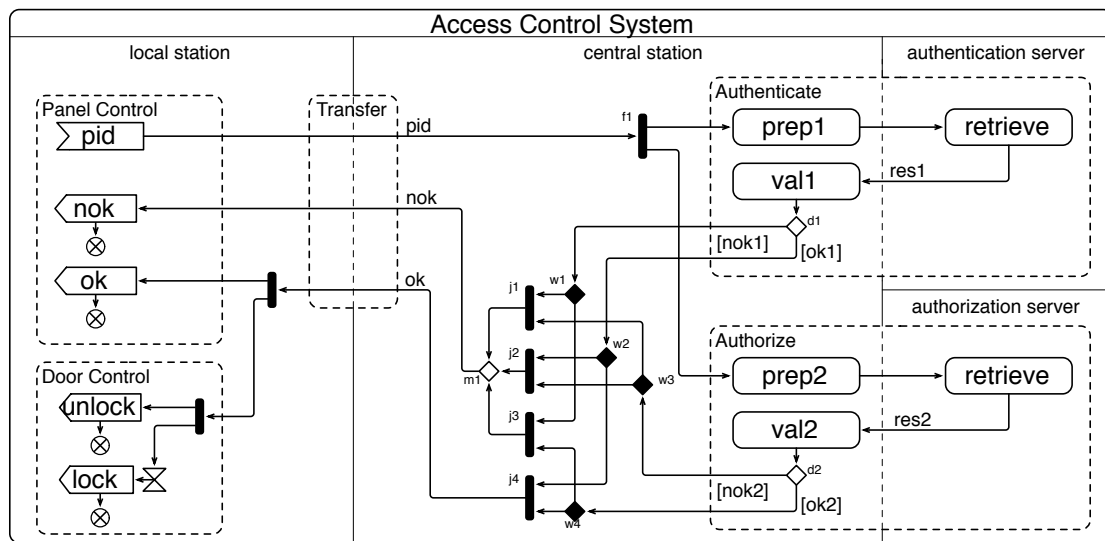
Access Control System

local station

central station

authentication server

Panel Control

Transfer

Authenticate

pid

pid

f1

prep1

retrieve

res1

val1

nok

nok

d1

[nok1]

[ok1]

ok

ok

w1

j1

authorization server

w2

Authorize

j2

m1

w3

prep2

retrieve

Door Control

unlock

res2

j3

val2

d2

lock

[nok2]

j4

[ok2]

w4